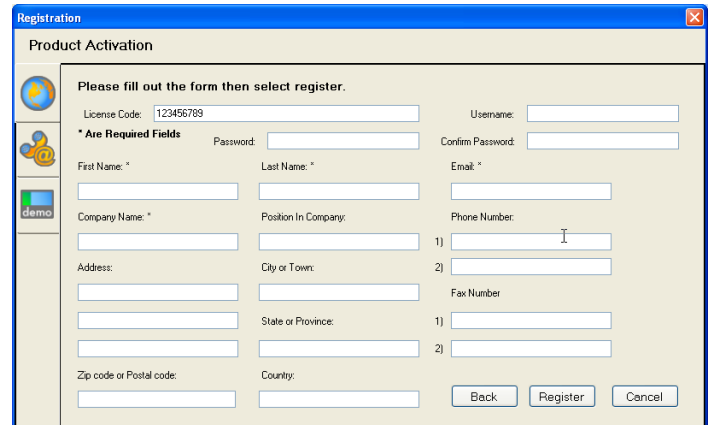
Registration

Product Activation

demo

Please fill out the form then select register.

License Code: 123456789

Username:

* Are Required Fields

Password:

Confirm Password:

First Name: *

Last Name: *

Email: *

Company Name: *

Position In Company:

Phone Number:

1)

Address:

City or Town:

2)

Fax Number

State or Province:

1)

2)

Zip code or Postal code:

Country:

Back

Register

Cancel